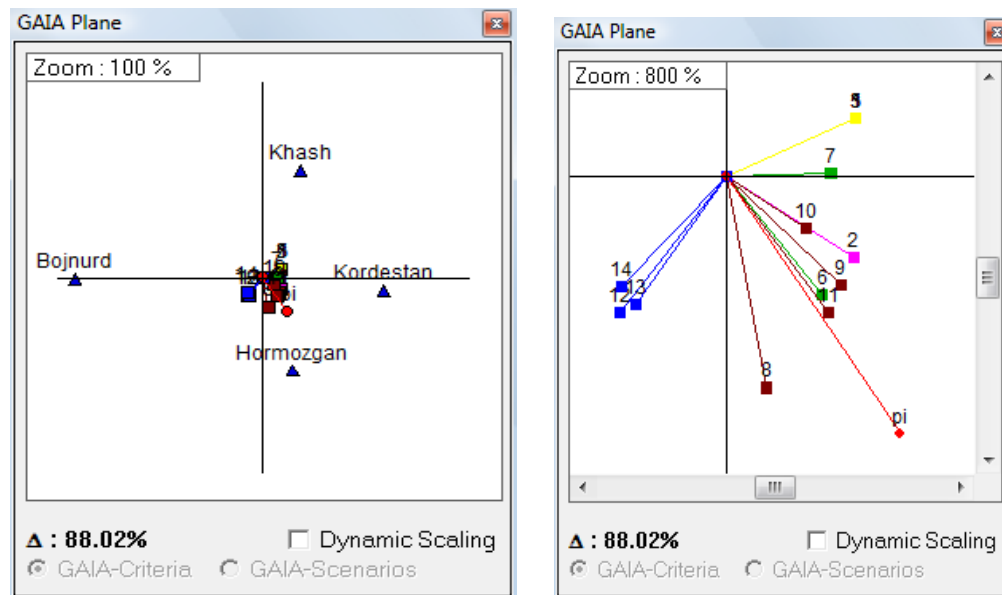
GAIA Plane

Zoom : 100 %

Khash

Bojnurd

Kordestan

Hormozgan

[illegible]

Δ : 88.02%

Dynamic Scaling

GAIA-Criteria

GAIA-Scenarios

GAIA Plane

Zoom : 800 %

5
3

7

10

2

9

6

1

14

13

12

8

pi

Δ : 88.02%

Dynamic Scaling

GAIA-Criteria

GAIA-Scenarios